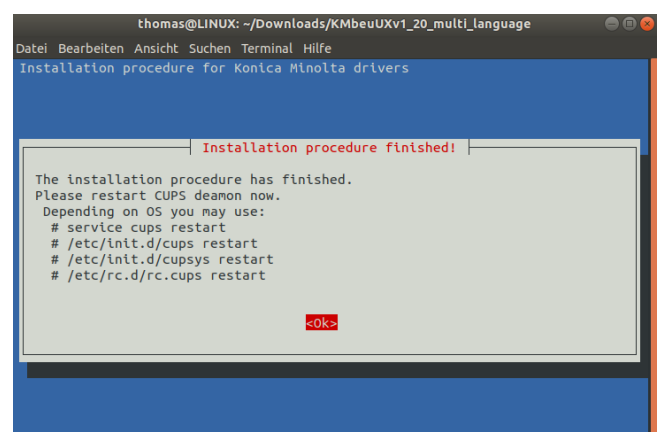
thomas@LINUX: ~/Downloads/KMbeuUXv1_20_multi_language

Datei Bearbeiten Ansicht Suchen Terminal Hilfe

Installation procedure for Konica Minolta drivers

Installation procedure finished!

The installation procedure has finished.
Please restart CUPS deamon now.
Depending on OS you may use:
# service cups restart
# /etc/init.d/cups restart
# /etc/init.d/cupsys restart
# /etc/rc.d/rc.cups restart

<Ok>